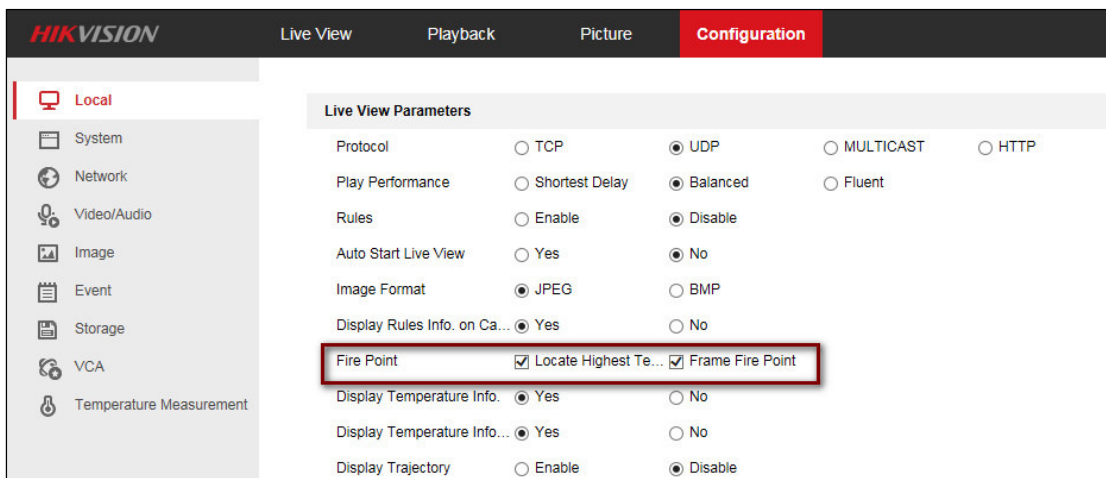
HIKVISION Live View Playback Picture Configuration

Local
System
Network
Video/Audio
Image
Event
Storage
VCA
Temperature Measurement

Live View Parameters

| | | | | |
|---|---|---|---|---|
| Protocol | TCP | UDP | MULTICAST | HTTP |
| Play Performance | Shortest Delay | Balanced | Fluent | |
| Rules | Enable | Disable | | |
| Auto Start Live View | Yes | No | | |
| Image Format | JPEG | BMP | | |
| Display Rules Info. on Ca... | Yes | No | | |
| Fire Point | Locate Highest Te... | Frame Fire Point | | |
| Display Temperature Info. | Yes | No | | |
| Display Temperature Info... | Yes | No | | |
| Display Trajectory | Enable | Disable | | |